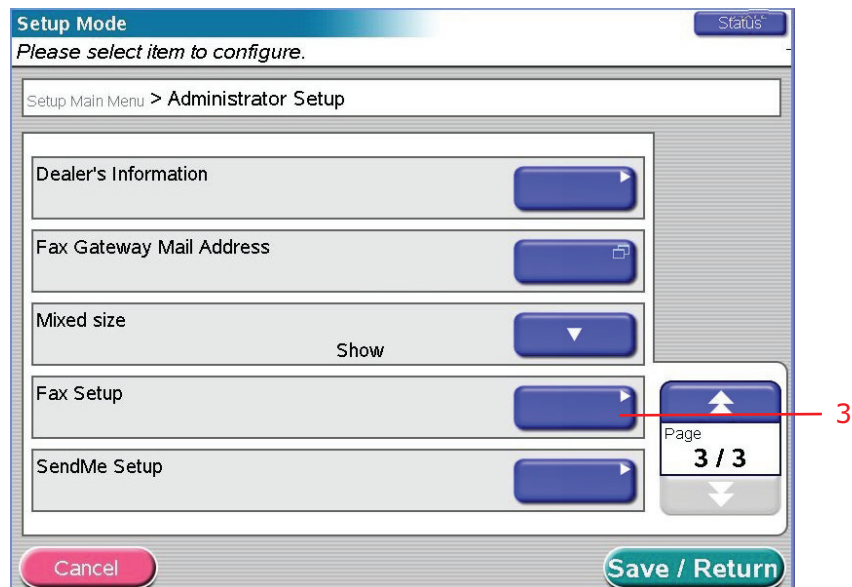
Setup Mode

Status

Please select item to configure.

Setup Main Menu > Administrator Setup

Dealer's Information

Fax Gateway Mail Address

Mixed size

Show

Fax Setup

3

Page

3 / 3

SendMe Setup

Cancel

Save / Return